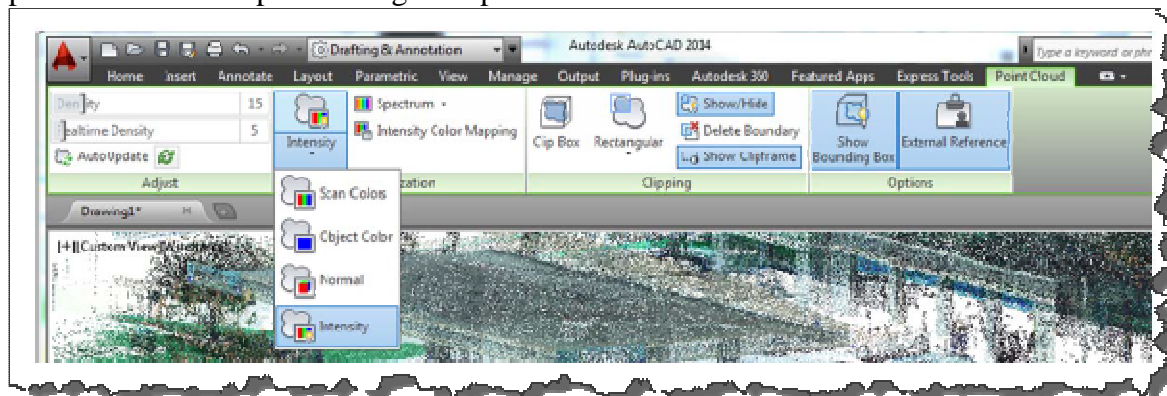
Drafting & Annotation

Autodesk AutoCAD 2014

Type a keyword or phr

Home Insert Annotate Layout Parametric View Manage Output Plug-ins Autodesk 360 Featured Apps Express Tools Point Cloud

Den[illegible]ity 15

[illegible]ealtime Density 5

AutoUpdate

Adjust

Intensity

Spectrum

Intensity Color Mapping

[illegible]zation

Cip Box Rectangular

Show/Hide

Delete Boundary

Show Clipframe

Clipping

Show Bounding Box

External Reference

Options

Drawing1*

[+][Custom View][Wireframe]

Scan Colors

Object Color

Normal

Intensity